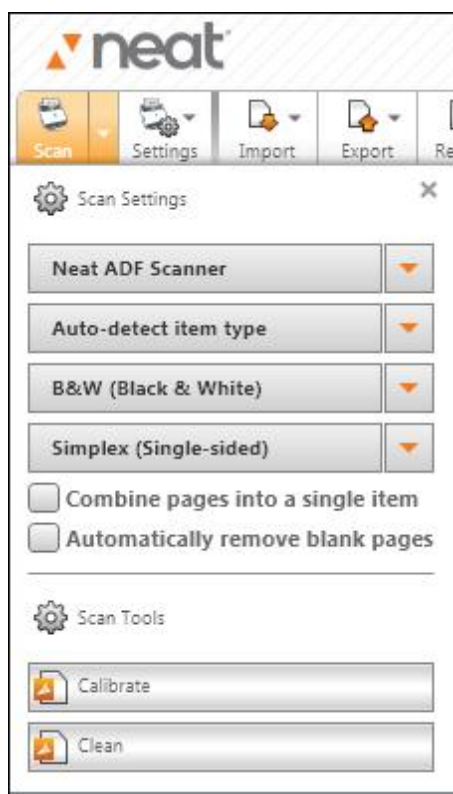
neat

Scan Settings Import Export Re

Scan Settings

×

Neat ADF Scanner

Auto-detect item type

B&W (Black & White)

Simplex (Single-sided)

Combine pages into a single item

Automatically remove blank pages

Scan Tools

Calibrate

Clean